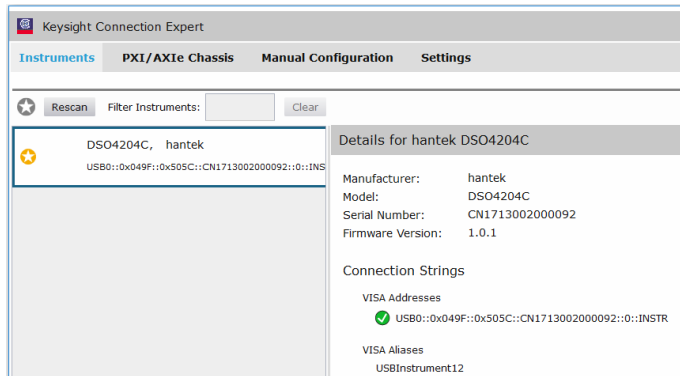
Keysight Connection Expert

Instruments PXI/AXIe Chassis Manual Configuration Settings

Rescan Filter Instruments: Clear

DSO4204C, hantek
USB0::0x049F::0x505C::CN1713002000092::0::INS

Details for hantek DSO4204C

| Manufacturer: | hantek |
|---|---|
| Model: | DSO4204C |
| Serial Number: | CN1713002000092 |
| Firmware Version: | 1.0.1 |

Connection Strings

VISA Addresses
USB0::0x049F::0x505C::CN1713002000092::0::INSTR

VISA Aliases
USBInstrument12